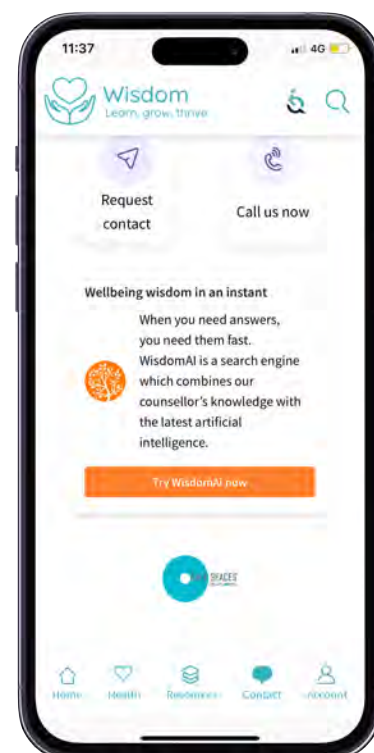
11:37

4G

Wisdom
Learn, grow, thrive

Request contact

Call us now

Wellbeing wisdom in an instant

When you need answers, you need them fast. WisdomAI is a search engine which combines our counsellor's knowledge with the latest artificial intelligence.

Try WisdomAI now

SPACES

Home Health Resources Contact Account